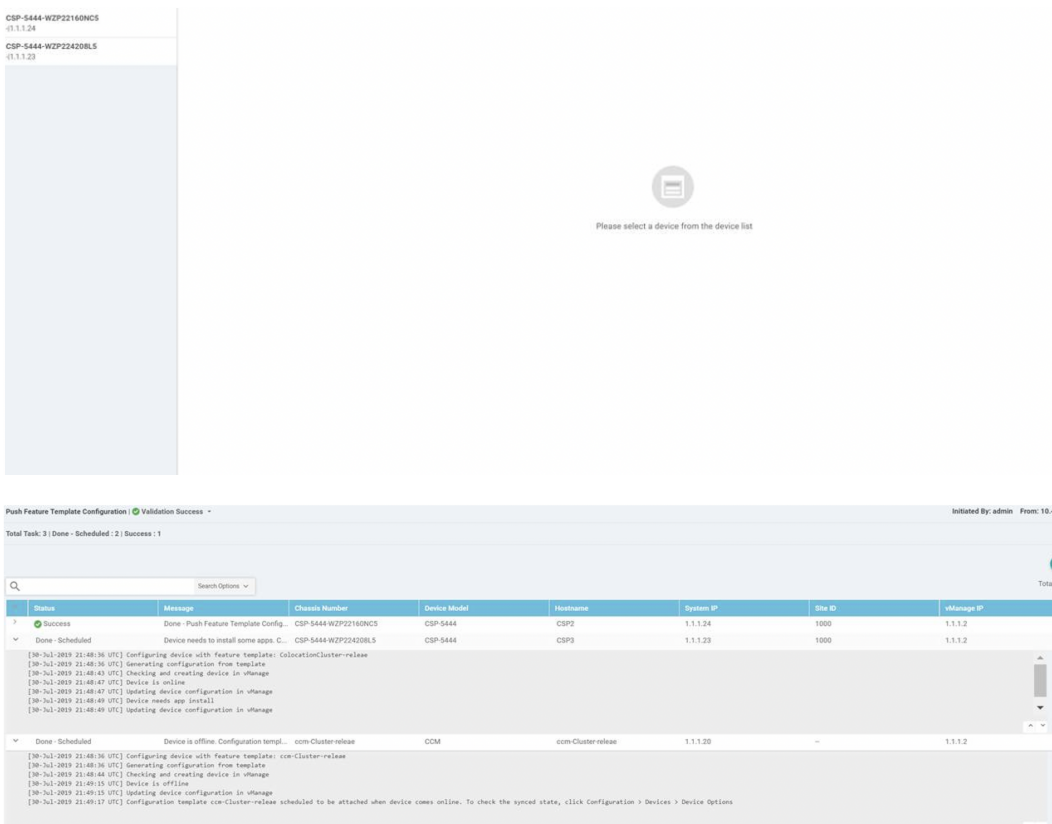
CSP-5444-WZP22160NC5
-(1.1.1.24

CSP-5444-WZP224208L5
-(1.1.1.23

Please select a device from the device list

Push Feature Template Configuration | Validation Success

Initiated By: admin From: 10.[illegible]

Total Task: 3 | Done - Scheduled : 2 | Success : 1

Search Options

Tota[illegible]

| Status | Message | Chassis Number | Device Model | Hostname | System IP | Site ID | vManage IP |
|---|---|---|---|---|---|---|---|
| Success | Done - Push Feature Template Config... | CSP-5444-WZP22160NC5 | CSP-5444 | CSP2 | 1.1.1.24 | 1000 | 1.1.1.2 |
| Done - Scheduled | Device needs to install some apps. C... | CSP-5444-WZP224208L5 | CSP-5444 | CSP3 | 1.1.1.23 | 1000 | 1.1.1.2 |

[30-Jul-2019 21:48:36 UTC] Configuring device with feature template: ColocationCluster-releae
[30-Jul-2019 21:48:36 UTC] Generating configuration from template
[30-Jul-2019 21:48:43 UTC] Checking and creating device in vManage
[30-Jul-2019 21:48:47 UTC] Device is online
[30-Jul-2019 21:48:47 UTC] Updating device configuration in vManage
[30-Jul-2019 21:48:49 UTC] Device needs app install
[30-Jul-2019 21:48:49 UTC] Updating device configuration in vManage

| Done - Scheduled | Device is offline. Configuration templ... | ccm-Cluster-releae | CCM | ccm-Cluster-releae | 1.1.1.20 | -- | 1.1.1.2 |
|---|---|---|---|---|---|---|---|

[30-Jul-2019 21:48:36 UTC] Configuring device with feature template: ccm-Cluster-releae
[30-Jul-2019 21:48:36 UTC] Generating configuration from template
[30-Jul-2019 21:48:44 UTC] Checking and creating device in vManage
[30-Jul-2019 21:49:15 UTC] Device is offline
[30-Jul-2019 21:49:15 UTC] Updating device configuration in vManage
[30-Jul-2019 21:49:17 UTC] Configuration template ccm-Cluster-releae scheduled to be attached when device comes online. To check the synced state, click Configuration > Devices > Device Options